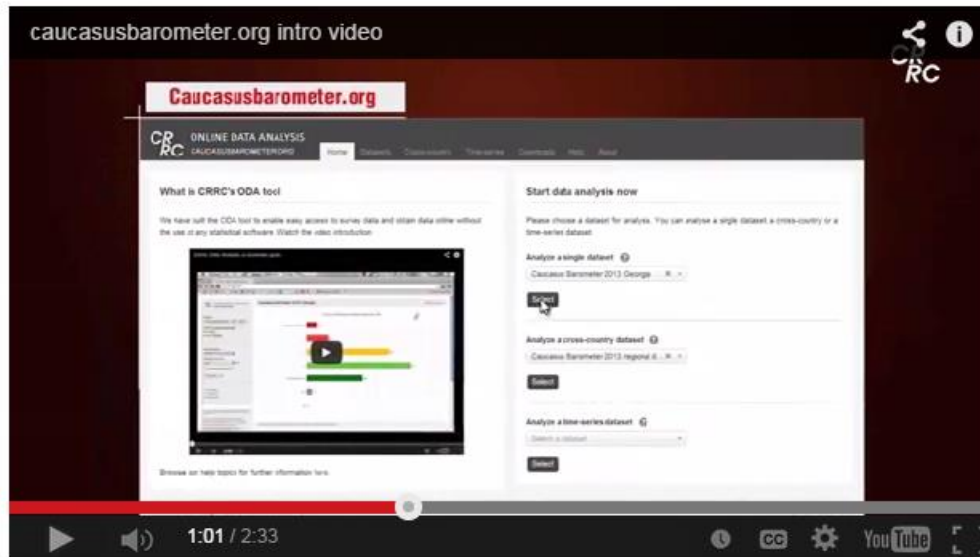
caucasusbarometer.org intro video

CRRC

Caucasusbarometer.org

CRRC ONLINE DATA ANALYSIS CAUCASUSBAROMETER.ORG

Home Datasets Cross-country Time-series Downloads Help About

What is CRRC's ODA tool

We have built the ODA tool to enable easy access to survey data and obtain data online without the use of any statistical software. Watch the video introduction.

Browse our help topics for further information here.

Start data analysis now

Please choose a dataset for analysis. You can analyse a single dataset, a cross-country or a time-series dataset.

Analyze a single dataset

Caucasus Barometer 2013 Georgia

Select

Analyze a cross-country dataset

Caucasus Barometer 2013 regional d...

Select

Analyze a time-series dataset

Select a dataset

Select

1:01 / 2:33

CC

YouTube